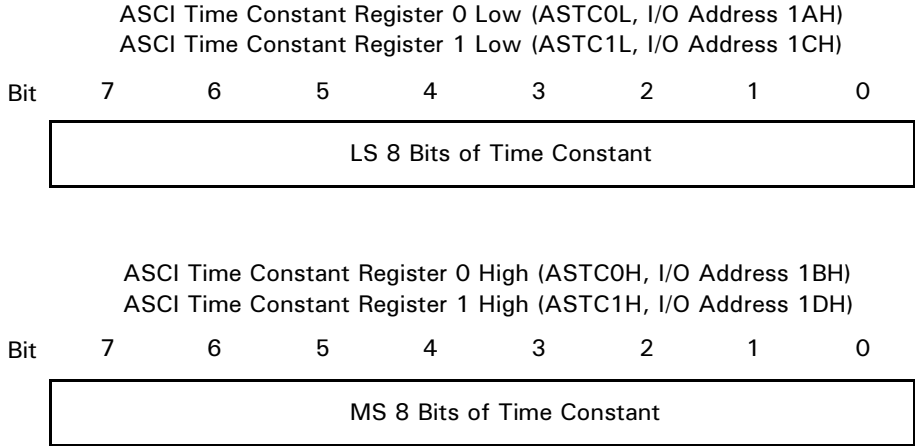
ASCI Time Constant Register 0 Low (ASTC0L, I/O Address 1AH)
ASCI Time Constant Register 1 Low (ASTC1L, I/O Address 1CH)

| Bit | 7 | 6 | 5 | 4 | 3 | 2 | 1 | 0 |
|---|---|---|---|---|---|---|---|---|

LS 8 Bits of Time Constant

ASCI Time Constant Register 0 High (ASTC0H, I/O Address 1BH)
ASCI Time Constant Register 1 High (ASTC1H, I/O Address 1DH)

| Bit | 7 | 6 | 5 | 4 | 3 | 2 | 1 | 0 |
|---|---|---|---|---|---|---|---|---|

MS 8 Bits of Time Constant